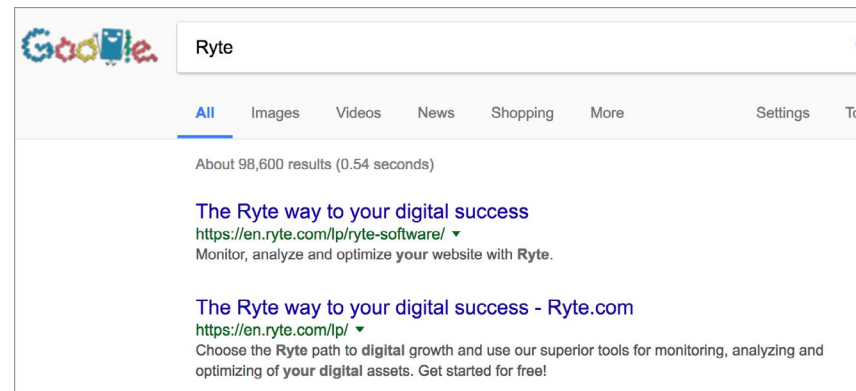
Google

Ryte

All Images Videos News Shopping More Settings To

About 98,600 results (0.54 seconds)

The Ryte way to your digital success
https://en.ryte.com/lp/ryte-software/ ▾
Monitor, analyze and optimize your website with Ryte.

The Ryte way to your digital success - Ryte.com
https://en.ryte.com/lp/ ▾
Choose the Ryte path to digital growth and use our superior tools for monitoring, analyzing and optimizing of your digital assets. Get started for free!